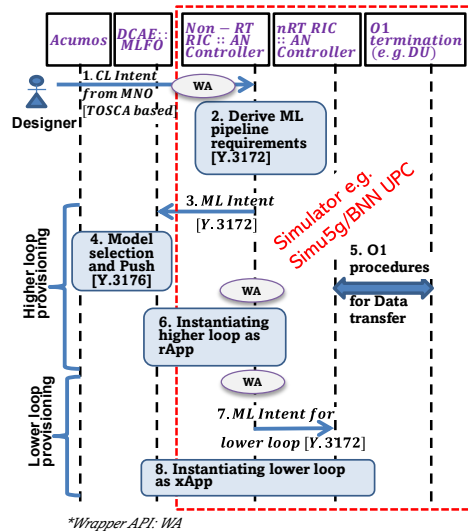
Acumos

DCAE::
MLFO

Non − RT
RIC :: AN
Controller

nRT RIC
:: AN
Controller

O1
termination
(e.g. DU)

Designer

1. CL Intent
from MNO
[TOSCA based]

WA

2. Derive ML
pipeline
requirements
[Y.3172]

3. ML Intent
[Y.3172]

Simulator e.g.
Simu5g/BNN UPC

Higher loop
provisioning

4. Model
selection
and Push
[Y.3176]

WA

5. O1
procedures

for Data
transfer

6. Instantiating
higher loop as
rApp

Lower loop
provisioning

WA

7. ML Intent for
lower loop [Y.3172]

8. Instantiating lower loop
as xApp

*Wrapper API: WA